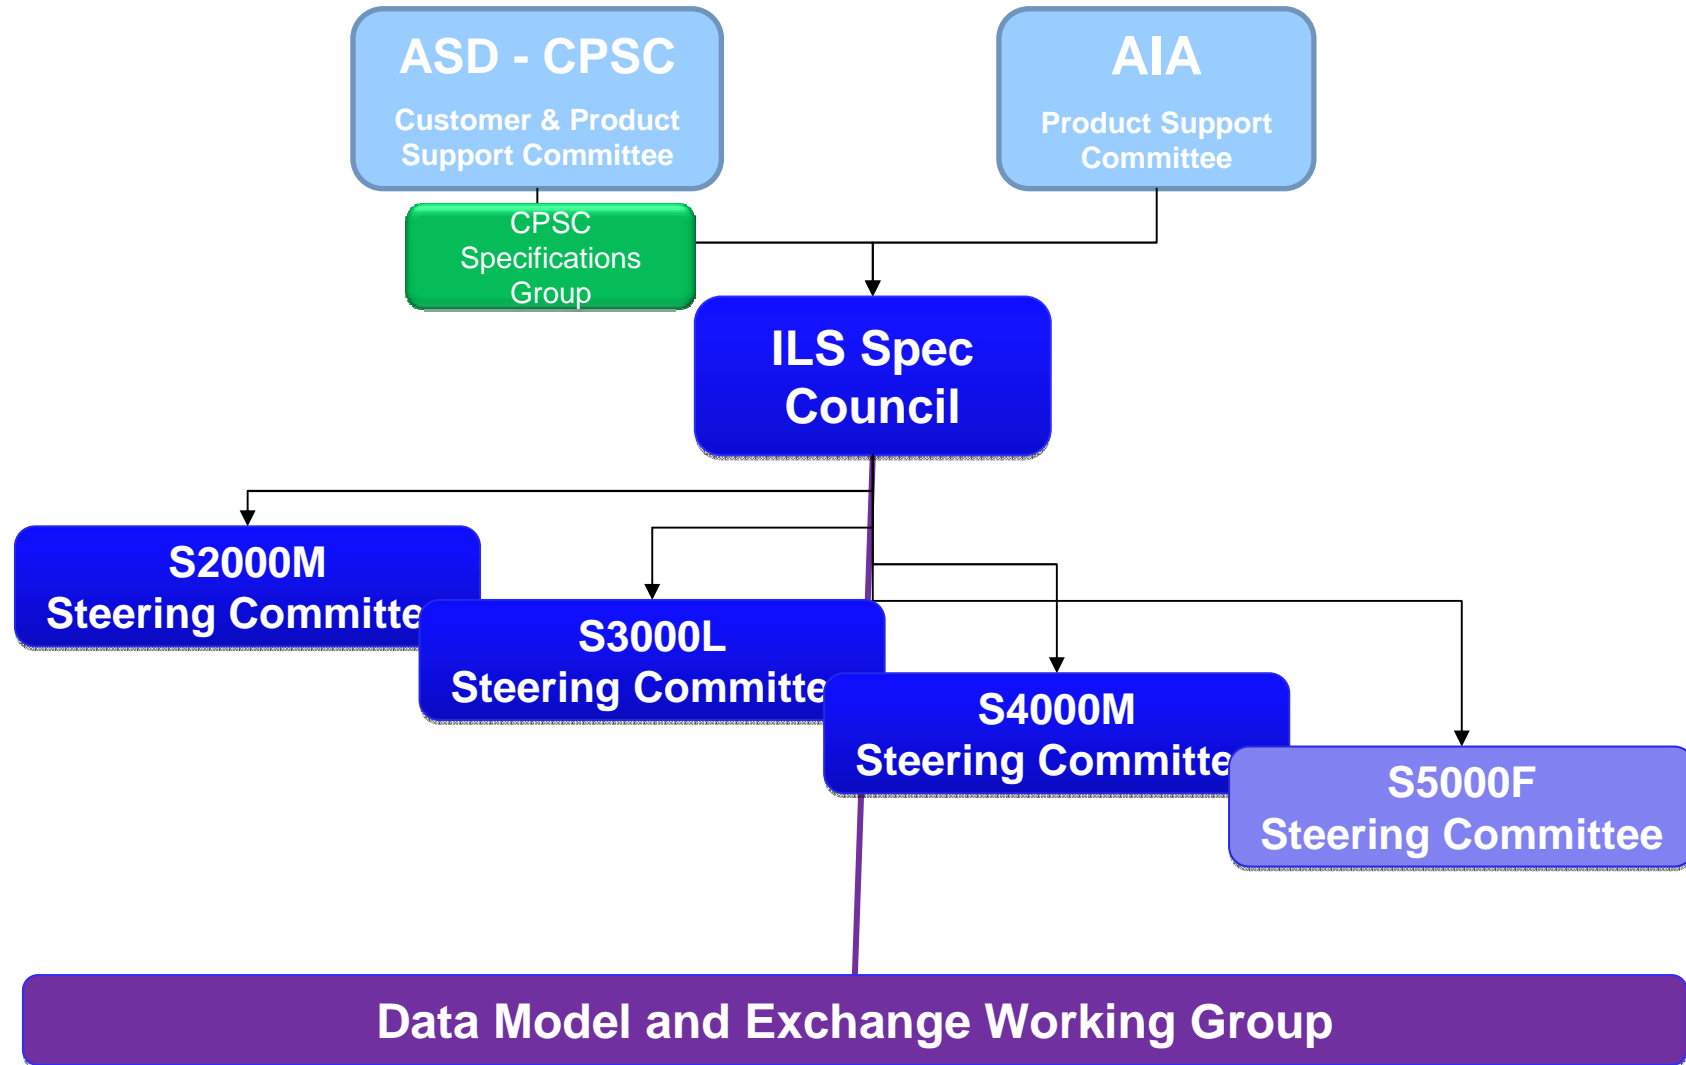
ASD - CPSC

Customer & Product Support Committee

AIA

Product Support Committee

CPSC Specifications Group

ILS Spec Council

S2000M
Steering Committe

S3000L
Steering Committe

S4000M
Steering Committe

S5000F
Steering Committee

Data Model and Exchange Working Group